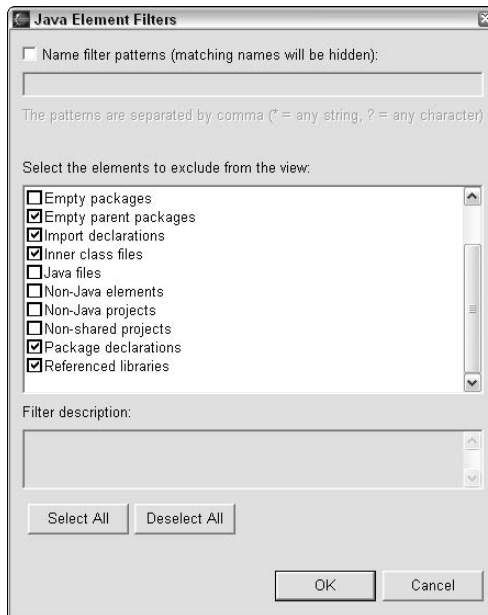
Java Element Filters

Name filter patterns (matching names will be hidden):

The patterns are separated by comma (* = any string, ? = any character)

Select the elements to exclude from the view:

Empty packages
Empty parent packages
Import declarations
Inner class files
Java files
Non-Java elements
Non-Java projects
Non-shared projects
Package declarations
Referenced libraries

Filter description:

Select All
Deselect All

OK
Cancel